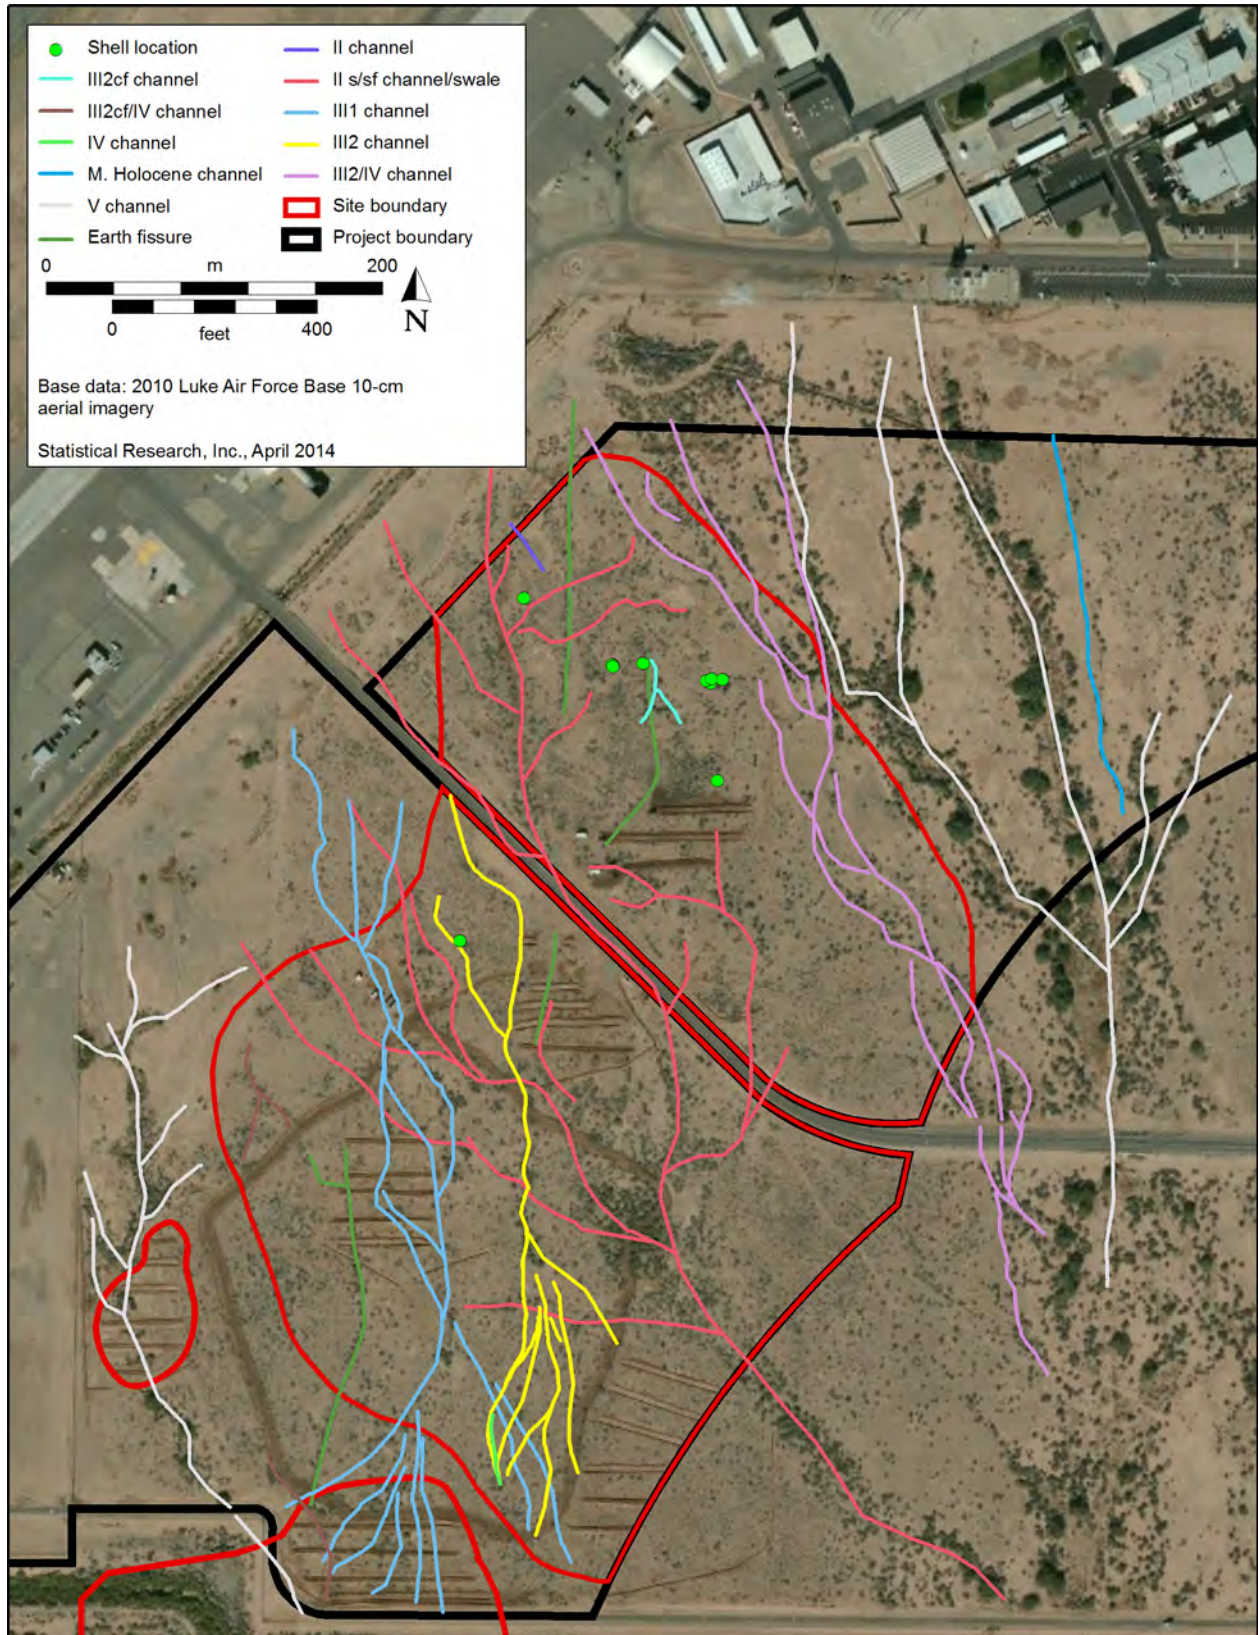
Shell location
III2cf channel
III2cf/IV channel
IV channel
M. Holocene channel
V channel
Earth fissure
II channel
II s/sf channel/swale
III1 channel
III2 channel
III2/IV channel
Site boundary
Project boundary

0 m 200
0 feet 400
N

Base data: 2010 Luke Air Force Base 10-cm aerial imagery

Statistical Research, Inc., April 2014